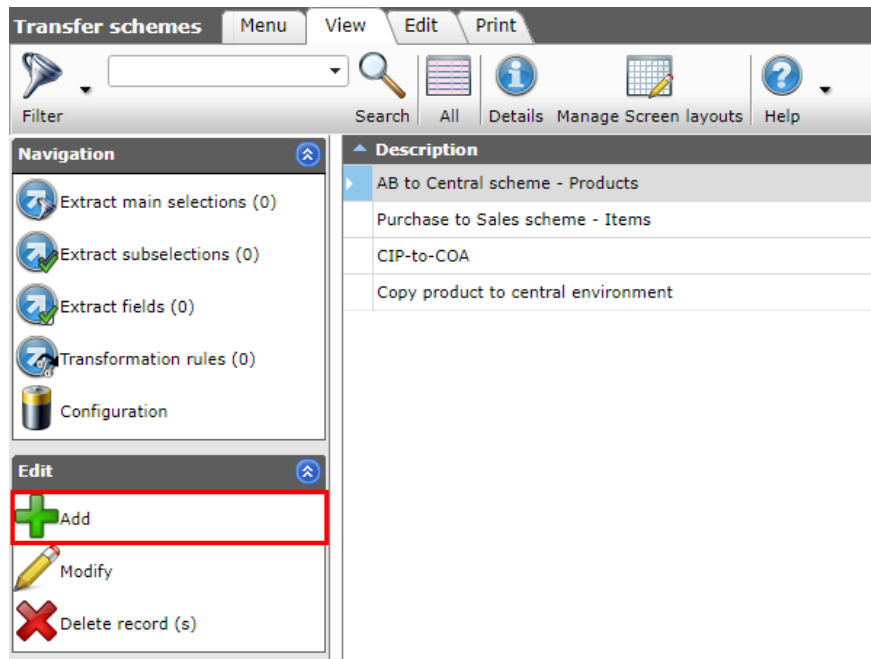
Transfer schemes
Menu
View
Edit
Print

Filter
Search
All
Details
Manage Screen layouts
Help

Navigation
Extract main selections (0)
Extract subselections (0)
Extract fields (0)
Transformation rules (0)
Configuration

Edit
Add
Modify
Delete record (s)

| Description |
|---|
| AB to Central scheme - Products |
| Purchase to Sales scheme - Items |
| CIP-to-COA |
| Copy product to central environment |